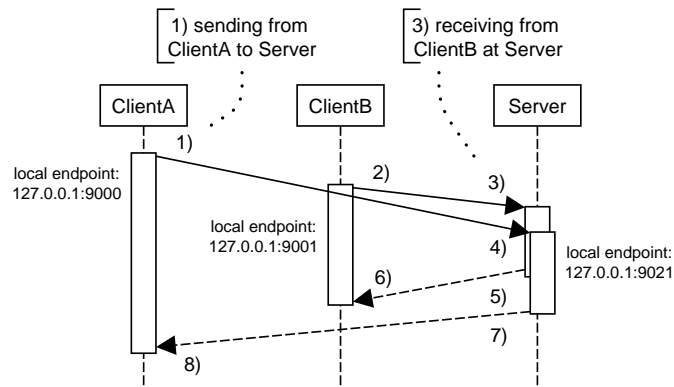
1) sending from ClientA to Server

3) receiving from ClientB at Server

ClientA

ClientB

Server

1)

local endpoint: 127.0.0.1:9000

2)

3)

local endpoint: 127.0.0.1:9001

4)

local endpoint: 127.0.0.1:9021

6)

5)

7)

8)